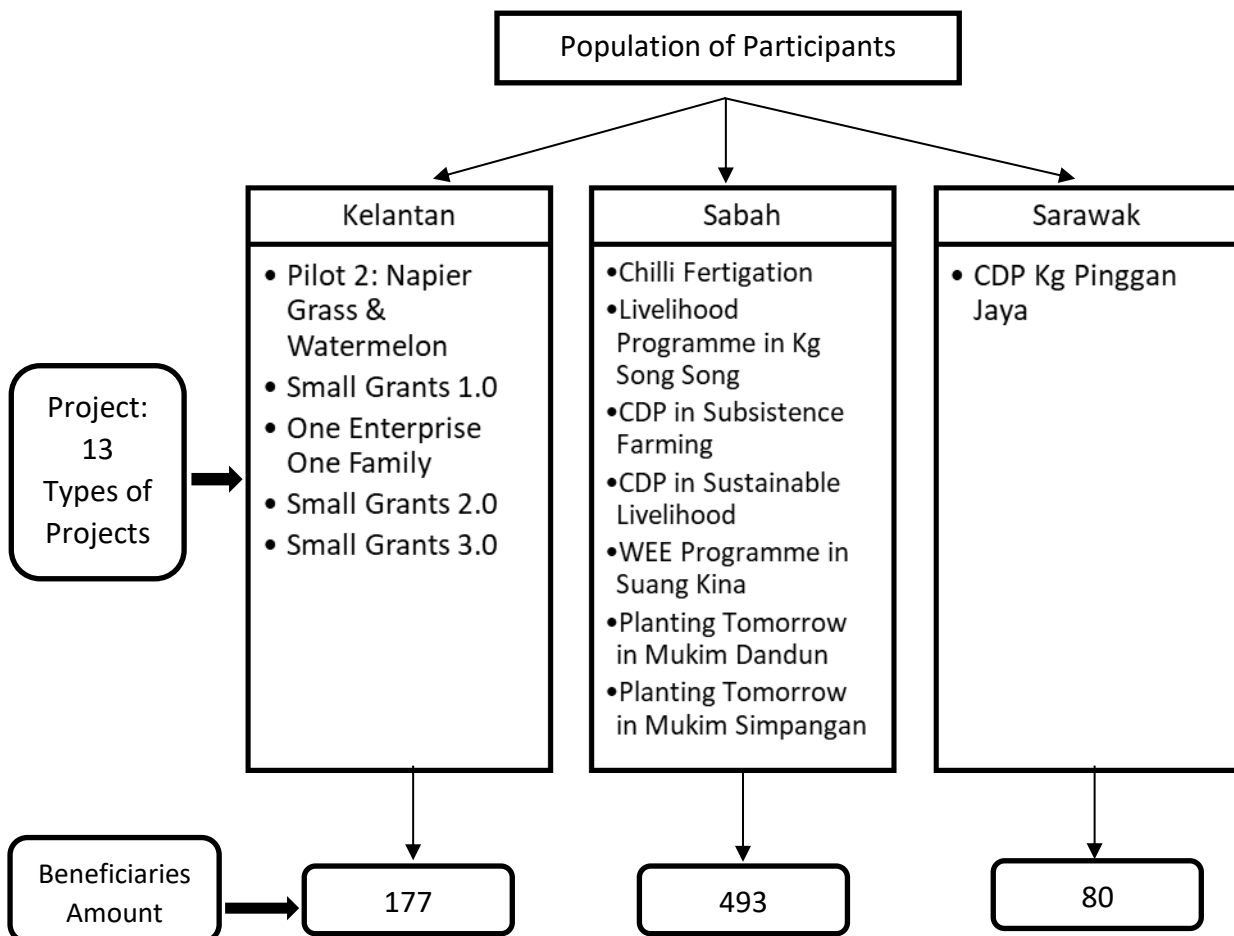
Population of Participants

Project: 13 Types of Projects

Kelantan

- Pilot 2: Napier Grass & Watermelon
- Small Grants 1.0
- One Enterprise One Family
- Small Grants 2.0
- Small Grants 3.0

Sabah

- Chilli Fertigation
- Livelihood Programme in Kg Song Song
- CDP in Subsistence Farming
- CDP in Sustainable Livelihood
- WEE Programme in Suang Kina
- Planting Tomorrow in Mukim Dandun
- Planting Tomorrow in Mukim Simpangan

Sarawak

- CDP Kg Pinggan Jaya

Beneficiaries Amount

177

493

80